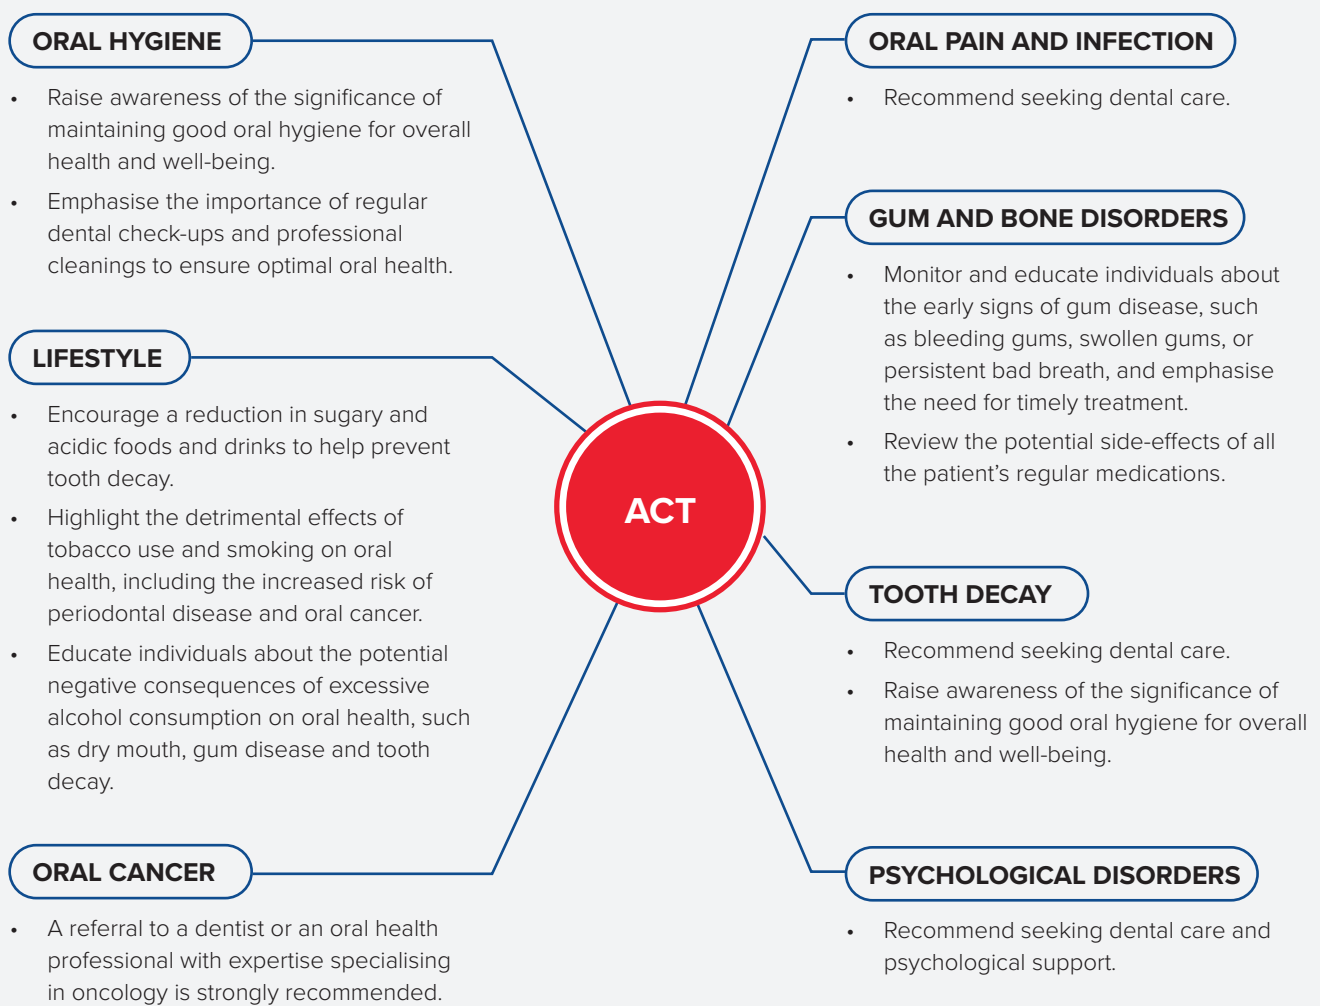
ORAL HYGIENE

- Raise awareness of the significance of maintaining good oral hygiene for overall health and well-being.
- Emphasise the importance of regular dental check-ups and professional cleanings to ensure optimal oral health.

LIFESTYLE

- Encourage a reduction in sugary and acidic foods and drinks to help prevent tooth decay.
- Highlight the detrimental effects of tobacco use and smoking on oral health, including the increased risk of periodontal disease and oral cancer.
- Educate individuals about the potential negative consequences of excessive alcohol consumption on oral health, such as dry mouth, gum disease and tooth decay.

ORAL CANCER

- A referral to a dentist or an oral health professional with expertise specialising in oncology is strongly recommended.

ACT

ORAL PAIN AND INFECTION

- Recommend seeking dental care.

GUM AND BONE DISORDERS

- Monitor and educate individuals about the early signs of gum disease, such as bleeding gums, swollen gums, or persistent bad breath, and emphasise the need for timely treatment.
- Review the potential side-effects of all the patient's regular medications.

TOOTH DECAY

- Recommend seeking dental care.
- Raise awareness of the significance of maintaining good oral hygiene for overall health and well-being.

PSYCHOLOGICAL DISORDERS

- Recommend seeking dental care and psychological support.